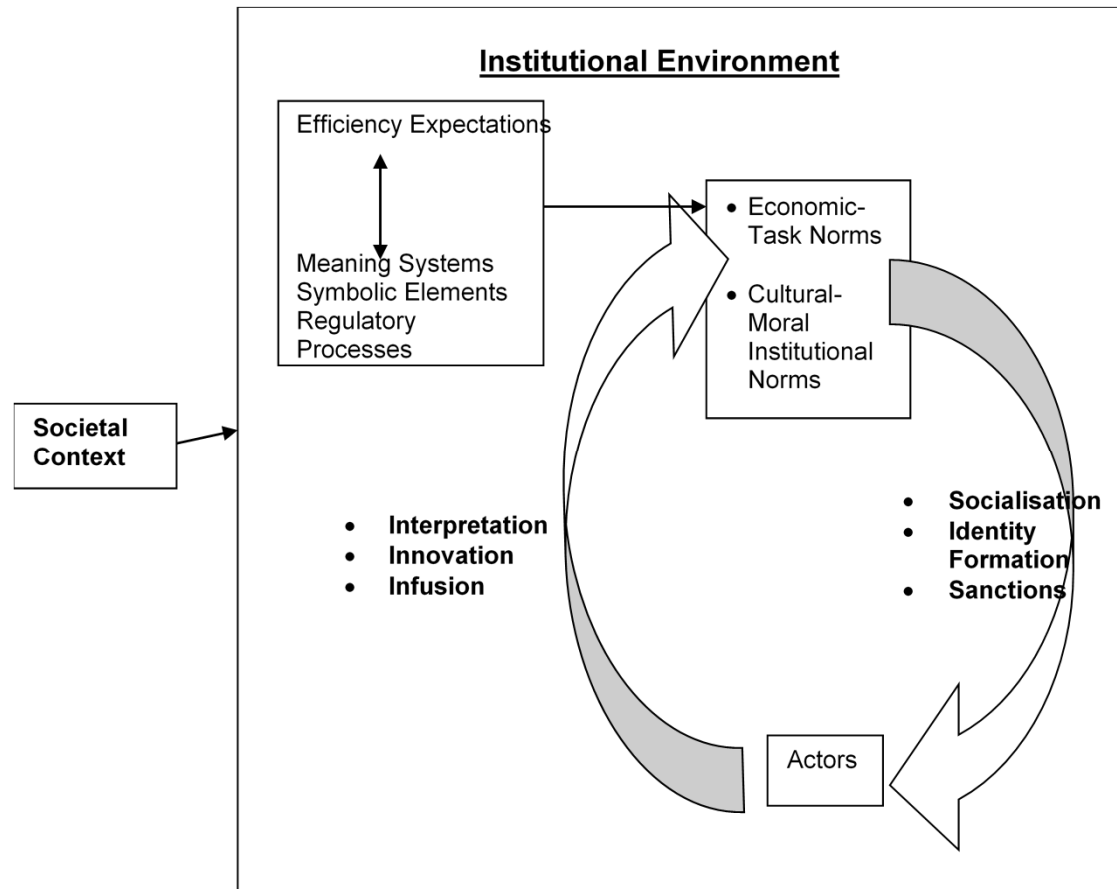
Institutional Environment

Efficiency Expectations

Meaning Systems
Symbolic Elements
Regulatory Processes

- Economic-Task Norms
- Cultural-Moral Institutional Norms

Societal Context

- Interpretation
- Innovation
- Infusion

- Socialisation
- Identity Formation
- Sanctions

Actors